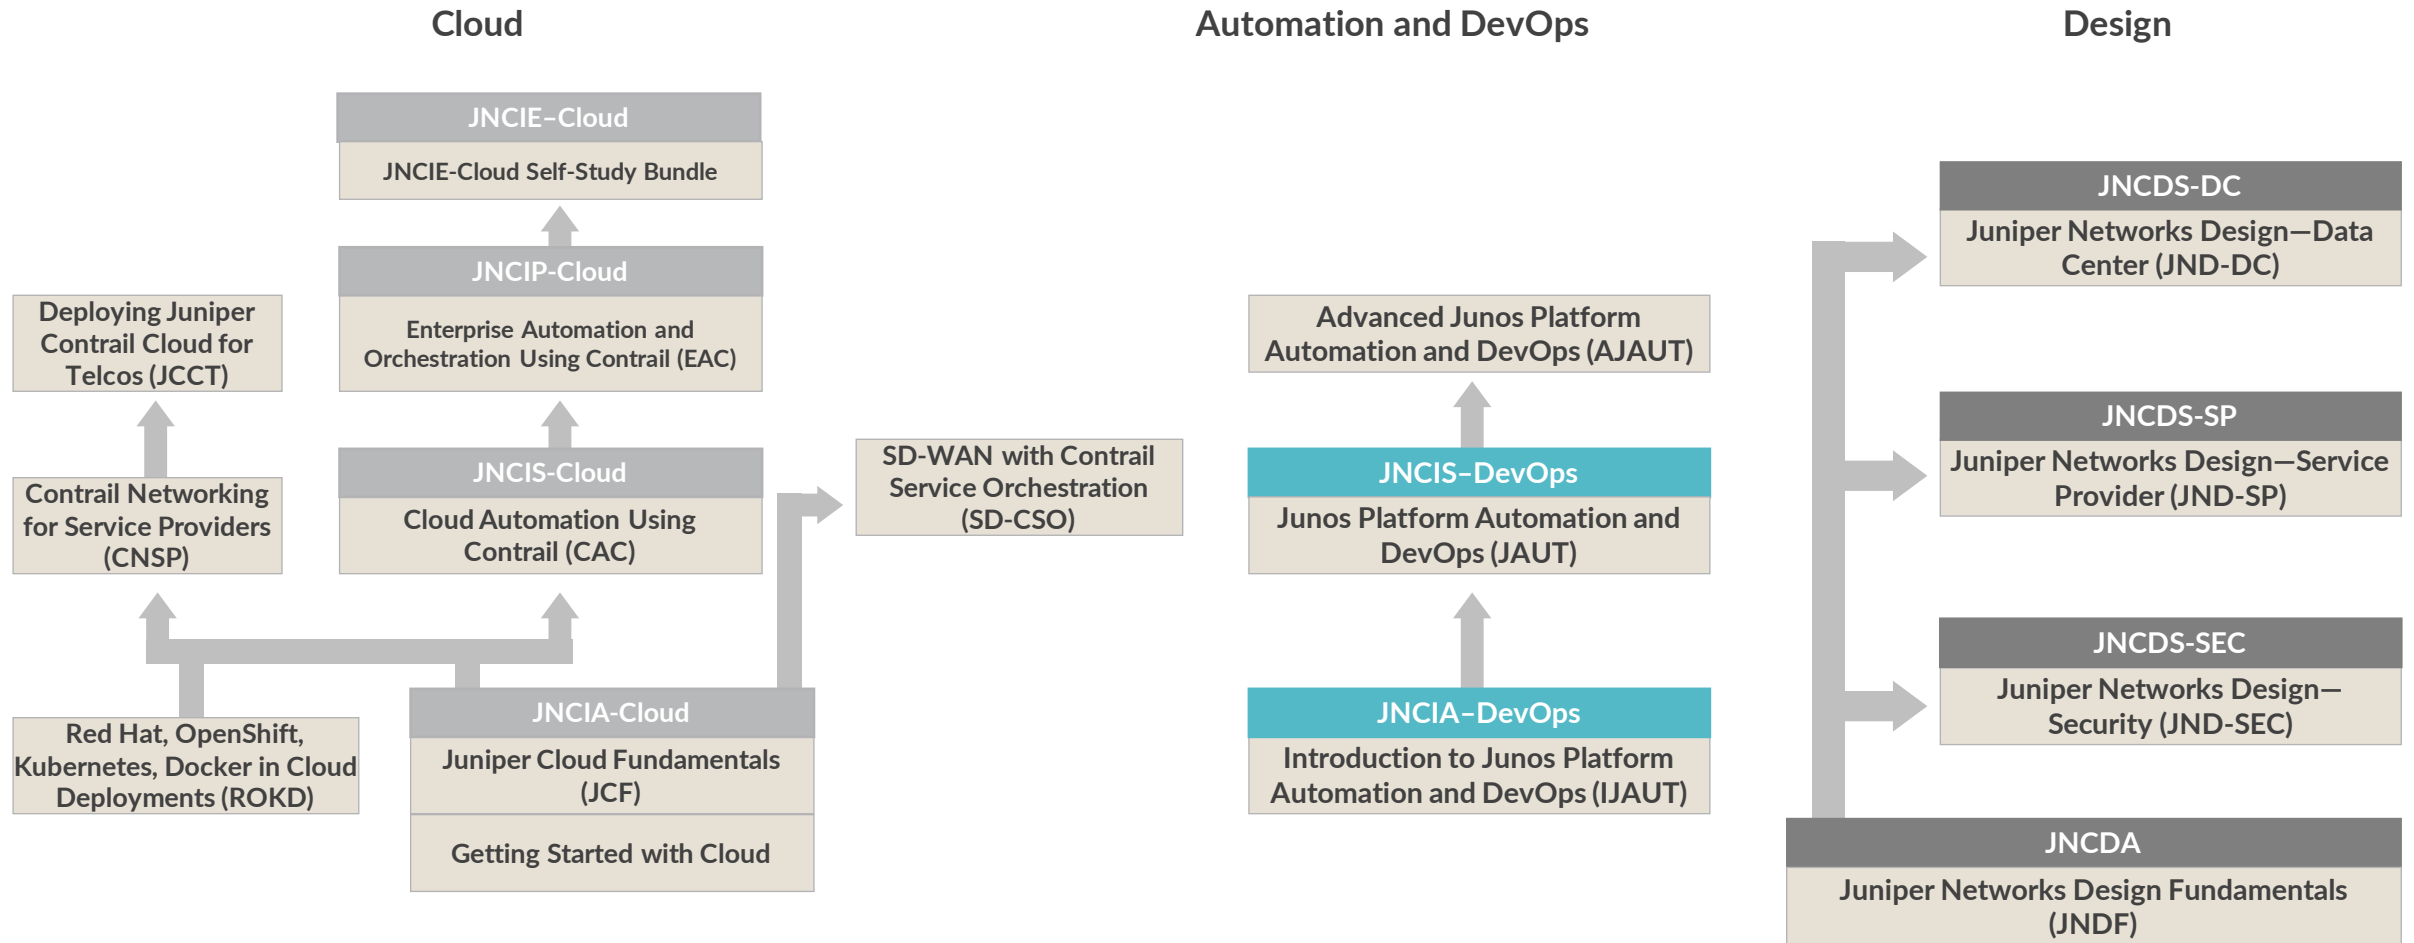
Cloud

JNCIE–Cloud

JNCIE-Cloud Self-Study Bundle

JNCIP-Cloud

Enterprise Automation and Orchestration Using Contrail (EAC)

Deploying Juniper Contrail Cloud for Telcos (JCCT)

Contrail Networking for Service Providers (CNSP)

JNCIS-Cloud

Cloud Automation Using Contrail (CAC)

SD-WAN with Contrail Service Orchestration (SD-CSO)

Red Hat, OpenShift, Kubernetes, Docker in Cloud Deployments (ROKD)

JNCIA-Cloud

Juniper Cloud Fundamentals (JCF)

Getting Started with Cloud

Automation and DevOps

Advanced Junos Platform Automation and DevOps (AJAUT)

JNCIS–DevOps

Junos Platform Automation and DevOps (JAUT)

JNCIA–DevOps

Introduction to Junos Platform Automation and DevOps (IJAUT)

Design

JNCDS-DC

Juniper Networks Design—Data Center (JND-DC)

JNCDS-SP

Juniper Networks Design—Service Provider (JND-SP)

JNCDS-SEC

Juniper Networks Design—Security (JND-SEC)

JNCDA

Juniper Networks Design Fundamentals (JNDF)